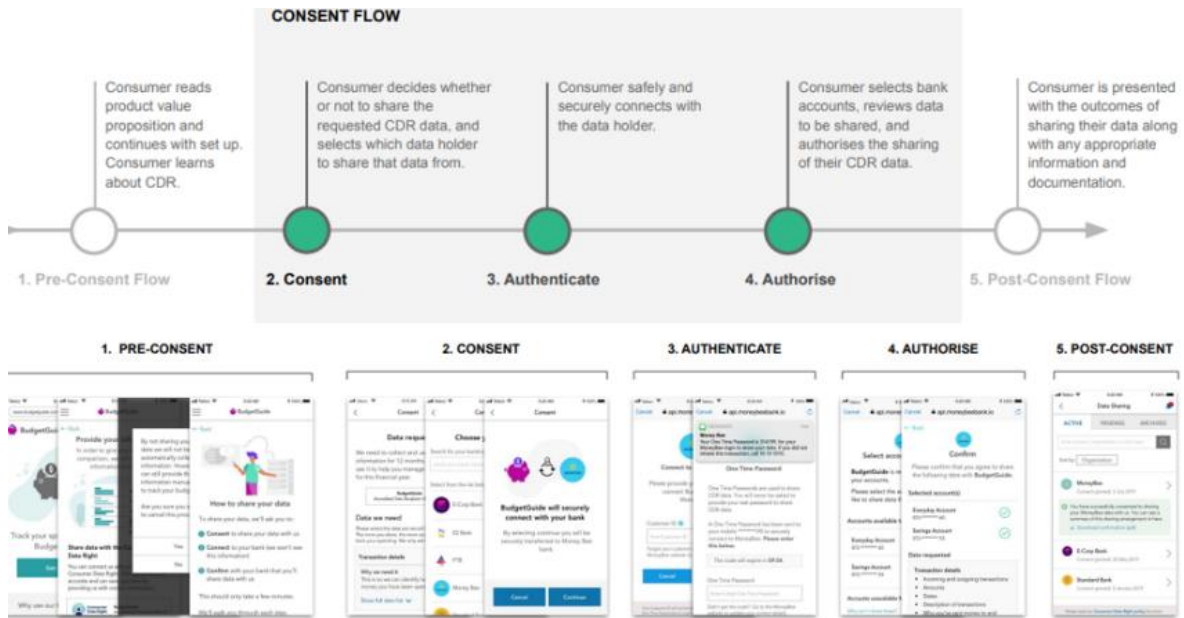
CONSENT FLOW

Consumer reads product value proposition and continues with set up. Consumer learns about CDR.

Consumer decides whether or not to share the requested CDR data, and selects which data holder to share that data from.

Consumer safely and securely connects with the data holder.

Consumer selects bank accounts, reviews data to be shared, and authorises the sharing of their CDR data.

Consumer is presented with the outcomes of sharing their data along with any appropriate information and documentation.

1. Pre-Consent Flow

2. Consent

3. Authenticate

4. Authorise

5. Post-Consent Flow

1. PRE-CONSENT

2. CONSENT

3. AUTHENTICATE

4. AUTHORISE

5. POST-CONSENT

BudgetGuide

Provide your

How to share your data

To share your data, we'll ask you to:

Consent to share your data with us

Connect to your bank

Confirm with your bank that you'll share data with us

Consent

Data request

Choose

Data we need

Transaction details

BudgetGuide will securely connect with your bank

Cancel

Continue

One Time Password

Cancel

Select account

Confirm

Selected account(s)

Everyday Account

Savings Account

Data requested

Transaction details

Data Sharing

ACTIVE

MoneyBox

E-Corp Bank

Standard Bank